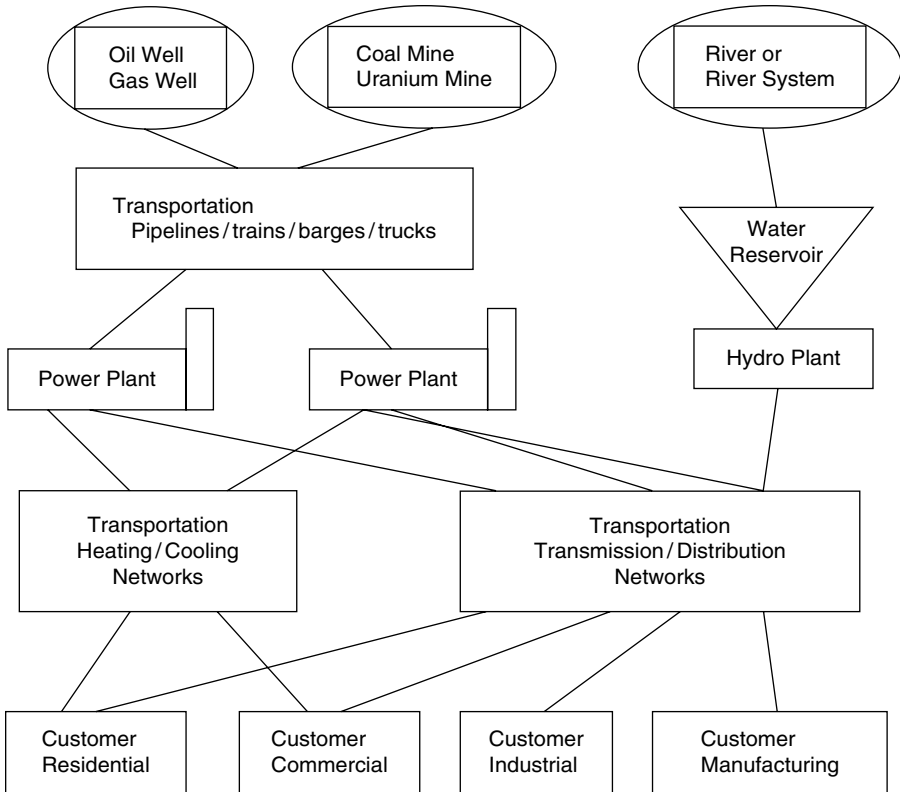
Oil Well
Gas Well

Coal Mine
Uranium Mine

River or
River System

Transportation
Pipelines / trains / barges / trucks

Water
Reservoir

Power Plant

Power Plant

Hydro Plant

Transportation
Heating / Cooling
Networks

Transportation
Transmission / Distribution
Networks

Customer
Residential

Customer
Commercial

Customer
Industrial

Customer
Manufacturing